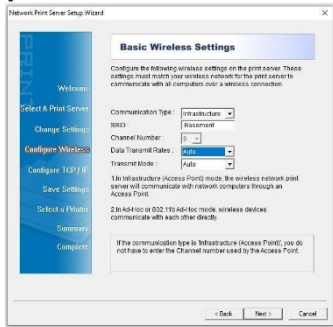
Network Print Server Setup Wizard

Welcome
Select A Print Server
Change Settings
Configure Wireless
Configure TCP / IP
Save Settings
Select a Printer
Summary
Complete

Basic Wireless Settings

Configure the following wireless settings on the print server. These settings must match your wireless network for the print server to communicate with all computers over a wireless connection.

Communication Type : Infrastructure
SSID : Basement
Channel Number : 6
Data Transmit Rates : Auto
Transmit Mode : Auto

1.In Infrastructure (Access Point) mode, the wireless network print server will communicate with network computers through an Access Point.

2.In Ad-Hoc or 802.11b Ad-Hoc mode, wireless devices communicate with each other directly.

If the communication type is 'Infrastructure (Access Point)', you do not have to enter the Channel number used by the Access Point.

< Back Next > Cancel